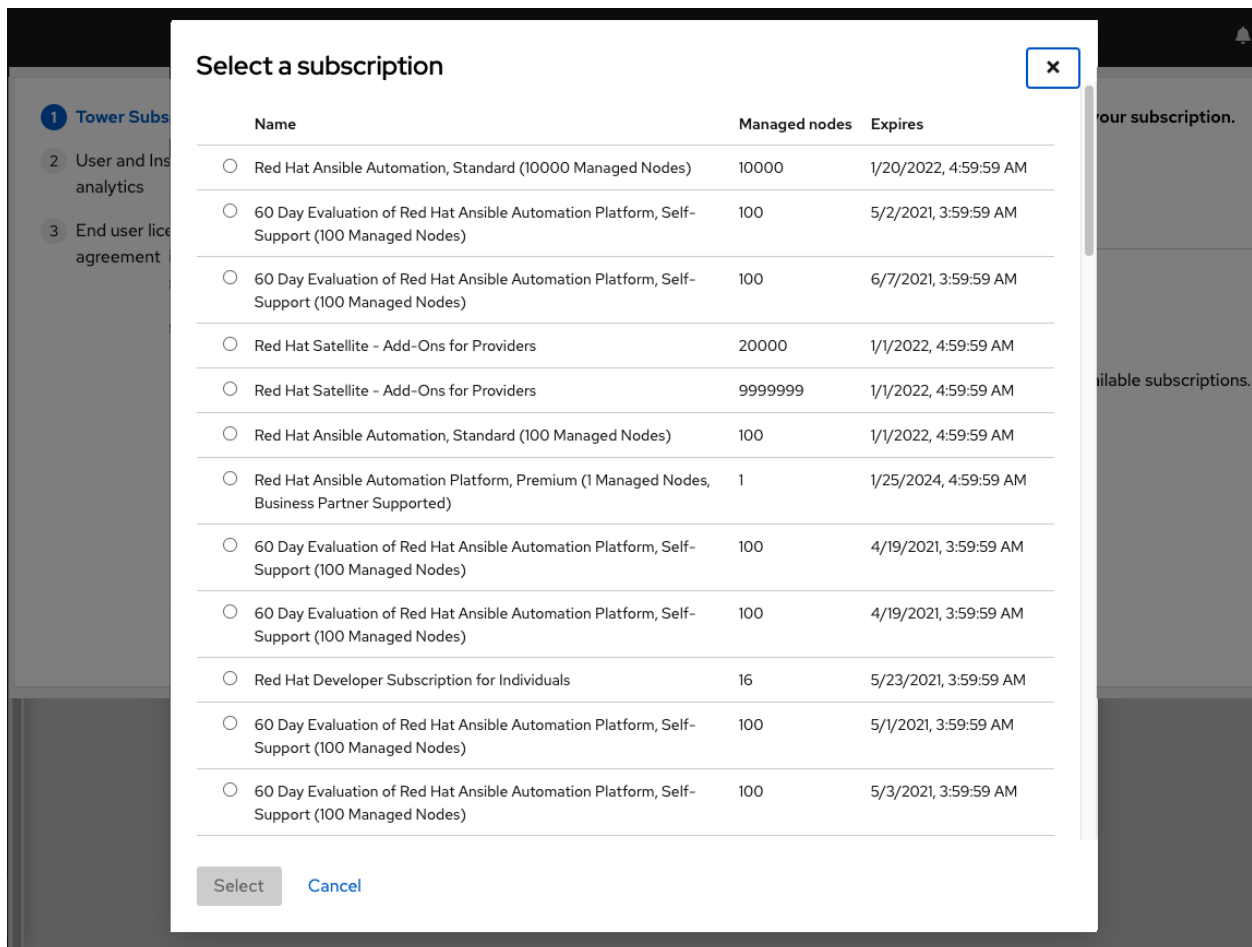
1 Tower Subs

2 User and Ins analytics

3 End user lice agreement

our subscription.

ilable subscriptions.

Select a subscription

×

| | Name | Managed nodes | Expires |
|---|---|---|---|
| ○ | Red Hat Ansible Automation, Standard (10000 Managed Nodes) | 10000 | 1/20/2022, 4:59:59 AM |
| ○ | 60 Day Evaluation of Red Hat Ansible Automation Platform, Self-Support (100 Managed Nodes) | 100 | 5/2/2021, 3:59:59 AM |
| ○ | 60 Day Evaluation of Red Hat Ansible Automation Platform, Self-Support (100 Managed Nodes) | 100 | 6/7/2021, 3:59:59 AM |
| ○ | Red Hat Satellite - Add-Ons for Providers | 20000 | 1/1/2022, 4:59:59 AM |
| ○ | Red Hat Satellite - Add-Ons for Providers | 9999999 | 1/1/2022, 4:59:59 AM |
| ○ | Red Hat Ansible Automation, Standard (100 Managed Nodes) | 100 | 1/1/2022, 4:59:59 AM |
| ○ | Red Hat Ansible Automation Platform, Premium (1 Managed Nodes, Business Partner Supported) | 1 | 1/25/2024, 4:59:59 AM |
| ○ | 60 Day Evaluation of Red Hat Ansible Automation Platform, Self-Support (100 Managed Nodes) | 100 | 4/19/2021, 3:59:59 AM |
| ○ | 60 Day Evaluation of Red Hat Ansible Automation Platform, Self-Support (100 Managed Nodes) | 100 | 4/19/2021, 3:59:59 AM |
| ○ | Red Hat Developer Subscription for Individuals | 16 | 5/23/2021, 3:59:59 AM |
| ○ | 60 Day Evaluation of Red Hat Ansible Automation Platform, Self-Support (100 Managed Nodes) | 100 | 5/1/2021, 3:59:59 AM |
| ○ | 60 Day Evaluation of Red Hat Ansible Automation Platform, Self-Support (100 Managed Nodes) | 100 | 5/3/2021, 3:59:59 AM |

Select Cancel